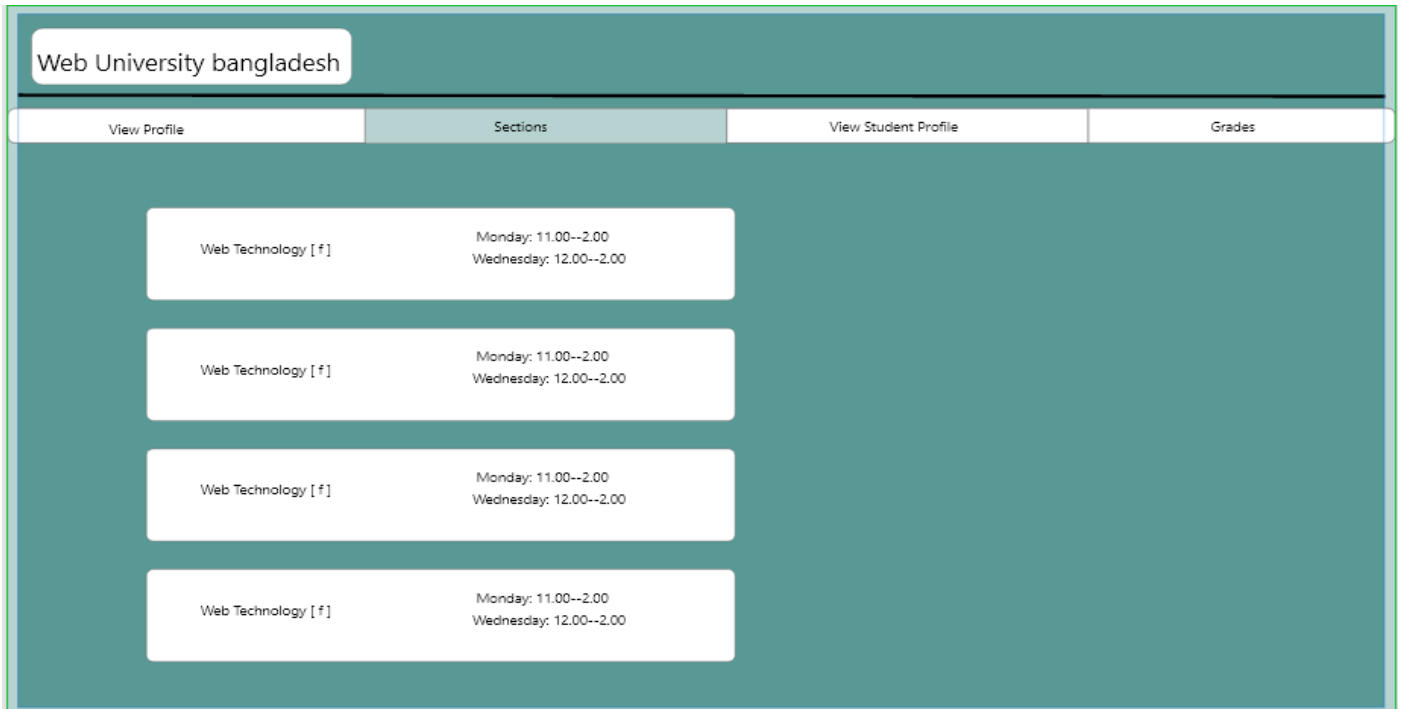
Web University bangladesh

View Profile | Sections | View Student Profile | Grades

Web Technology [ f ]
Monday: 11.00--2.00
Wednesday: 12.00--2.00

Web Technology [ f ]
Monday: 11.00--2.00
Wednesday: 12.00--2.00

Web Technology [ f ]
Monday: 11.00--2.00
Wednesday: 12.00--2.00

Web Technology [ f ]
Monday: 11.00--2.00
Wednesday: 12.00--2.00